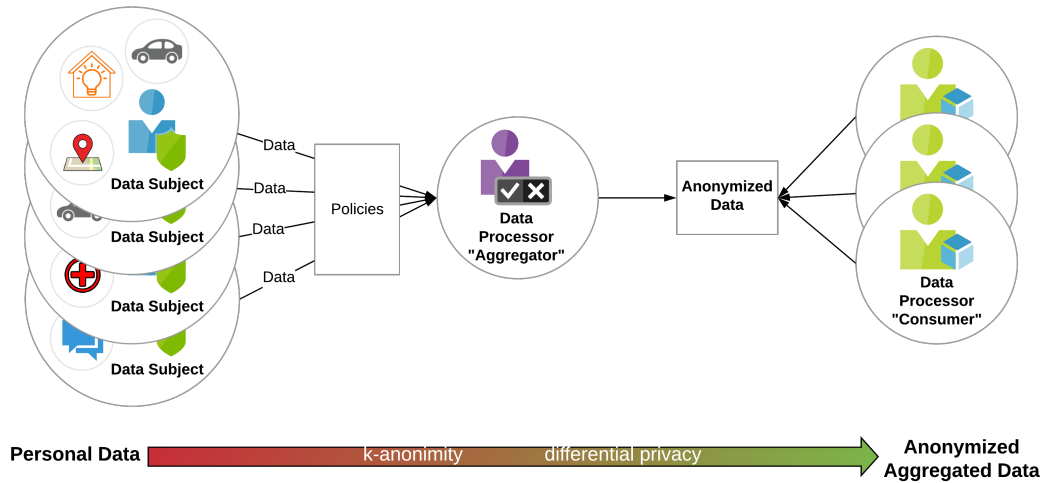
Data Subject

Data Subject

Data Subject

Data Subject

Data

Data

Data

Data

Policies

Data Processor "Aggregator"

Anonymized Data

Data Processor "Consumer"

Personal Data

k-anonimity

differential privacy

Anonymized Aggregated Data